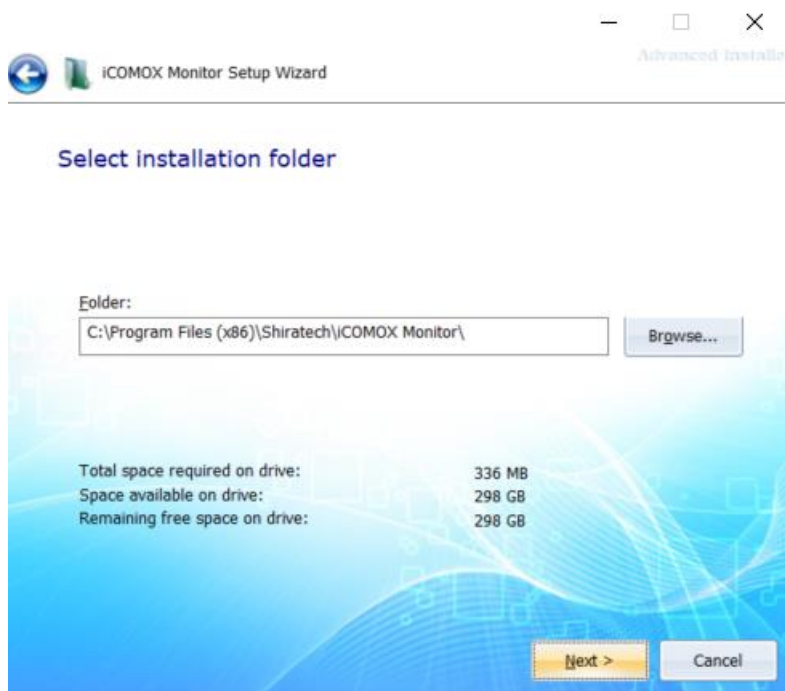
iCOMOX Monitor Setup Wizard

Advanced Installe

Select installation folder

Folder:
C:\Program Files (x86)\Shiratech\iCOMOX Monitor\

Browse...

Total space required on drive: 336 MB
Space available on drive: 298 GB
Remaining free space on drive: 298 GB

Next >

Cancel